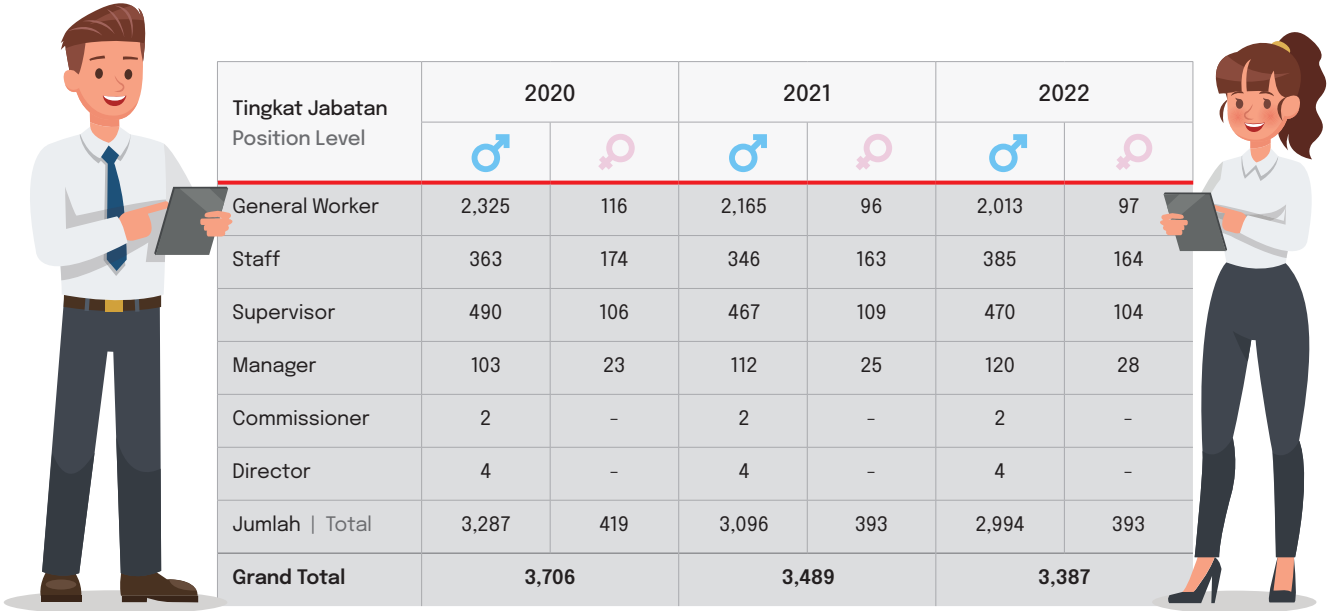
| Tingkat Jabatan Position Level | 2020 | | 2021 | | 2022 | |
|---|---|---|---|---|---|---|
| | ♂ | ♀ | ♂ | ♀ | ♂ | ♀ |
| General Worker | 2,325 | 116 | 2,165 | 96 | 2,013 | 97 |
| Staff | 363 | 174 | 346 | 163 | 385 | 164 |
| Supervisor | 490 | 106 | 467 | 109 | 470 | 104 |
| Manager | 103 | 23 | 112 | 25 | 120 | 28 |
| Commissioner | 2 | - | 2 | - | 2 | - |
| Director | 4 | - | 4 | - | 4 | - |
| Jumlah \| Total | 3,287 | 419 | 3,096 | 393 | 2,994 | 393 |
| Grand Total | 3,706 | | 3,489 | | 3,387 | |